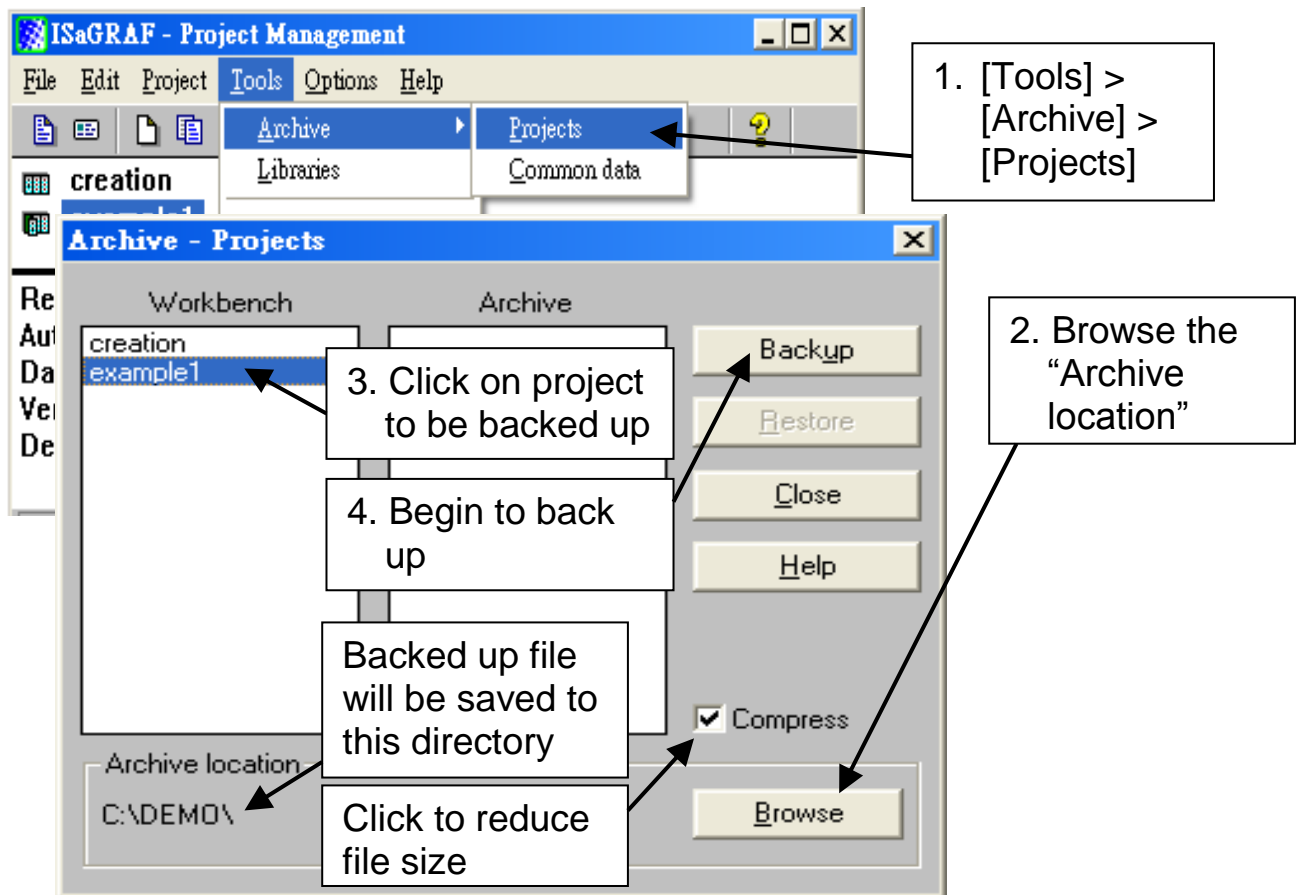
ISaGRAF - Project Management

File Edit Project Tools Options Help

Archive
Libraries

Projects
Common data

creation

1. [Tools] > [Archive] > [Projects]

Archive - Projects

Re
Aut
Da
Ver
De

Workbench

Archive

creation
example1

3. Click on project to be backed up

Backup

Restore

4. Begin to back up

Close

Help

2. Browse the "Archive location"

Backed up file will be saved to this directory

Compress

Archive location

C:\DEMO\

Click to reduce file size

Browse